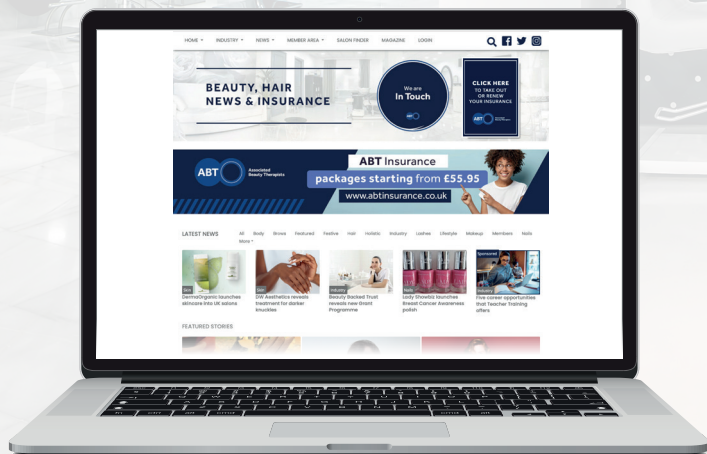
HOME ▾ INDUSTRY ▾ NEWS ▾ MEMBER AREA ▾ SALON FINDER MAGAZINE LOGIN

BEAUTY, HAIR NEWS & INSURANCE

We are In Touch

CLICK HERE TO TAKE OUT OR RENEW YOUR INSURANCE

ABT Associated Beauty Therapists

ABT Insurance

packages starting from £55.95

www.abtinsurance.co.uk

LATEST NEWS All Body Brows Featured Festive Hair Holistic Industry Lashes Lifestyle Makeup Members Nails More ▾

Skin
DermaOrganic launches skincare into UK salons

Skin
DW Aesthetics reveals treatment for darker knuckles

Industry
Beauty Backed Trust reveals new Grant Programme

Nails
Lady Showbiz launches Breast Cancer Awareness polish

Sponsored
Industry
Five career opportunities that Teacher Training offers

FEATURED STORIES